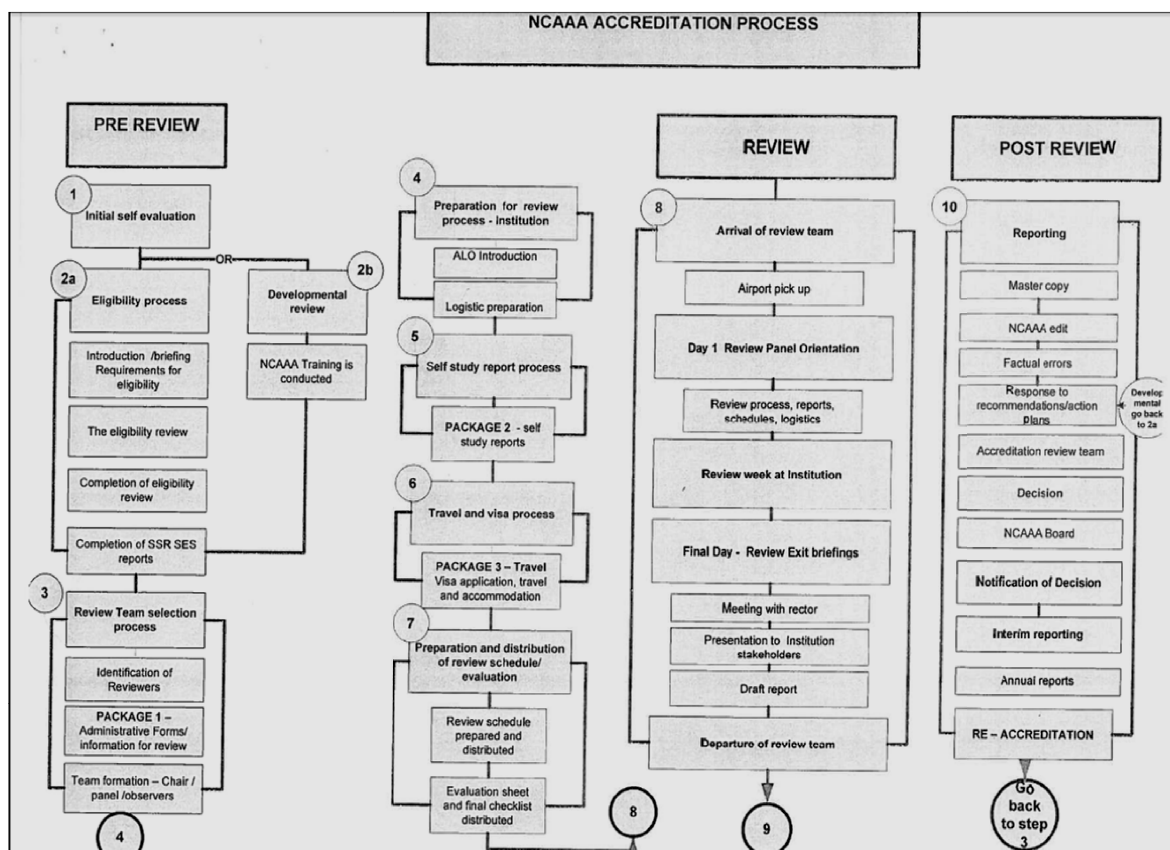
NCAAA ACCREDITATION PROCESS

PRE REVIEW

1
Initial self evaluation

OR

2a
Eligibility process

Introduction /briefing Requirements for eligibility

The eligibility review

Completion of eligibility review

Completion of SSR SES reports

2b
Developmental review

NCAAA Training is conducted

3
Review Team selection process

Identification of Reviewers

PACKAGE 1 – Administrative Forms/ information for review

Team formation – Chair / panel /observers

4

4
Preparation for review process - Institution

ALO Introduction

Logistic preparation

5
Self study report process

PACKAGE 2 - self study reports

6
Travel and visa process

PACKAGE 3 – Travel Visa application, travel and accommodation

7
Preparation and distribution of review schedule/ evaluation

Review schedule prepared and distributed

Evaluation sheet and final checklist distributed

8

REVIEW

8
Arrival of review team

Airport pick up

Day 1 Review Panel Orientation

Review process, reports, schedules, logistics

Review week at Institution

Final Day - Review Exit briefings

Meeting with rector

Presentation to Institution stakeholders

Draft report

Departure of review team

9

POST REVIEW

10
Reporting

Master copy

NCAAA edit

Factual errors

Response to recommendations/action Plans

Develop mental go back to 2a

Accreditation review team

Decision

NCAAA Board

Notification of Decision

Interim reporting

Annual reports

RE – ACCREDITATION

Go back to step 3